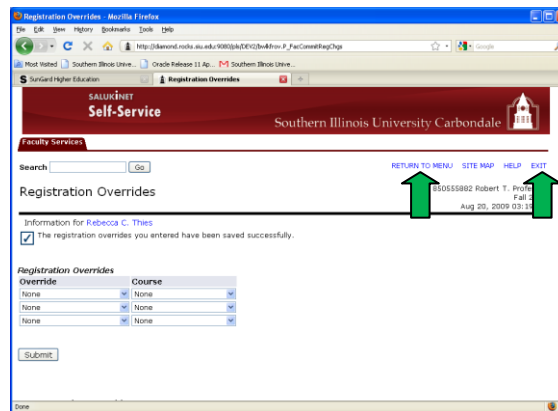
Registration Overrides - Mozilla Firefox

File Edit View History Bookmarks Tools Help

http://diamond.rocks.siu.edu:9080/pls/DEV2/bwlkfrov.P_FacCommitRegChgs

Google

Most Visited Southern Illinois Unive... Oracle Release 11 Ap... Southern Illinois Unive...

SunGard Higher Education Registration Overrides

SALUKINET
Self-Service

Southern Illinois University Carbondale

Faculty Services

Search Go

RETURN TO MENU SITE MAP HELP EXIT

Registration Overrides

850555882 Robert T. Profe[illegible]
Fall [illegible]
Aug 20, 2009 03:1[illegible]

Information for Rebecca C. Thies

The registration overrides you entered have been saved successfully.

Registration Overrides

| Override | Course |
|---|---|
| None | None |
| None | None |
| None | None |

Submit

Done